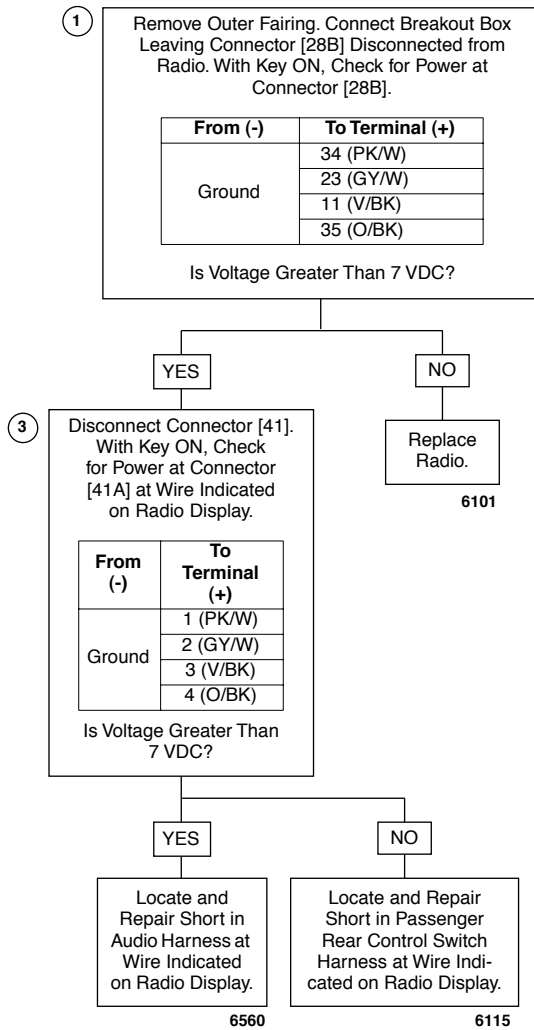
1

Remove Outer Fairing. Connect Breakout Box Leaving Connector [28B] Disconnected from Radio. With Key ON, Check for Power at Connector [28B].

| From (-) | To Terminal (+) |
|---|---|
| Ground | 34 (PK/W) |
| | 23 (GY/W) |
| | 11 (V/BK) |
| | 35 (O/BK) |

Is Voltage Greater Than 7 VDC?

YES

NO

3

Disconnect Connector [41]. With Key ON, Check for Power at Connector [41A] at Wire Indicated on Radio Display.

| From (-) | To Terminal (+) |
|---|---|
| Ground | 1 (PK/W) |
| | 2 (GY/W) |
| | 3 (V/BK) |
| | 4 (O/BK) |

Is Voltage Greater Than 7 VDC?

Replace Radio.

6101

YES

NO

Locate and Repair Short in Audio Harness at Wire Indicated on Radio Display.

6560

Locate and Repair Short in Passenger Rear Control Switch Harness at Wire Indicated on Radio Display.

6115